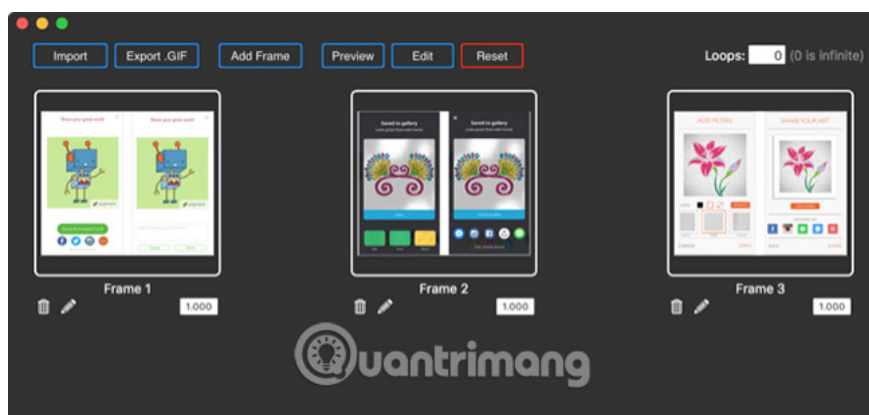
Import Export .GIF Add Frame Preview Edit Reset

Loops: 0 (0 is infinite)

Share your good work!

Share your good work!

Saved to gallery

Saved to gallery

ADD FILTERS

SHARE YOUR ART

Frame 1

1.000

Frame 2

1.000

Frame 3

1.000

Quantrimang